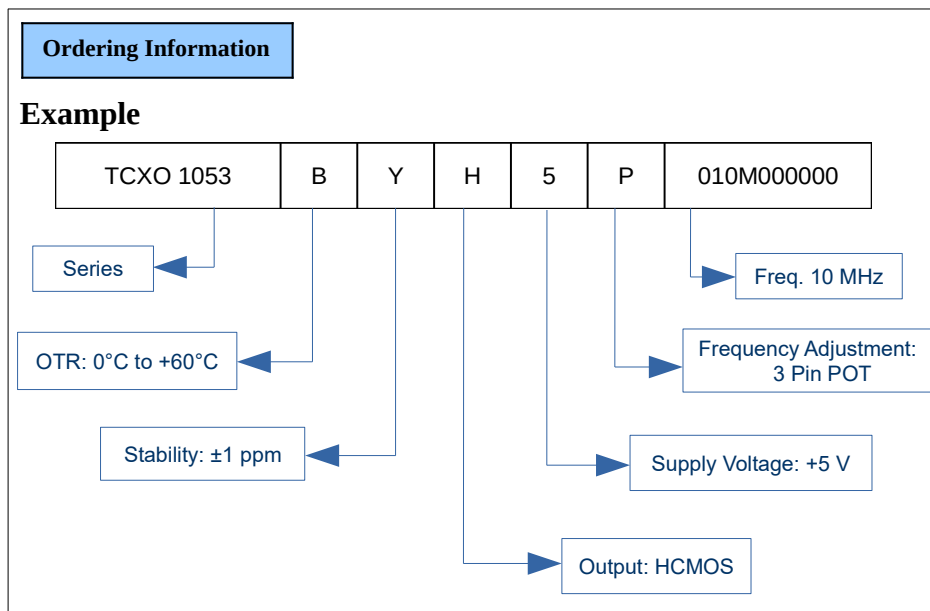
Ordering Information

Example

| TCXO 1053 | B | Y | H | 5 | P | 010M000000 |
|---|---|---|---|---|---|---|

Series

OTR: 0°C to +60°C

Stability: ±1 ppm

Freq. 10 MHz

Frequency Adjustment: 3 Pin POT

Supply Voltage: +5 V

Output: HCMOS